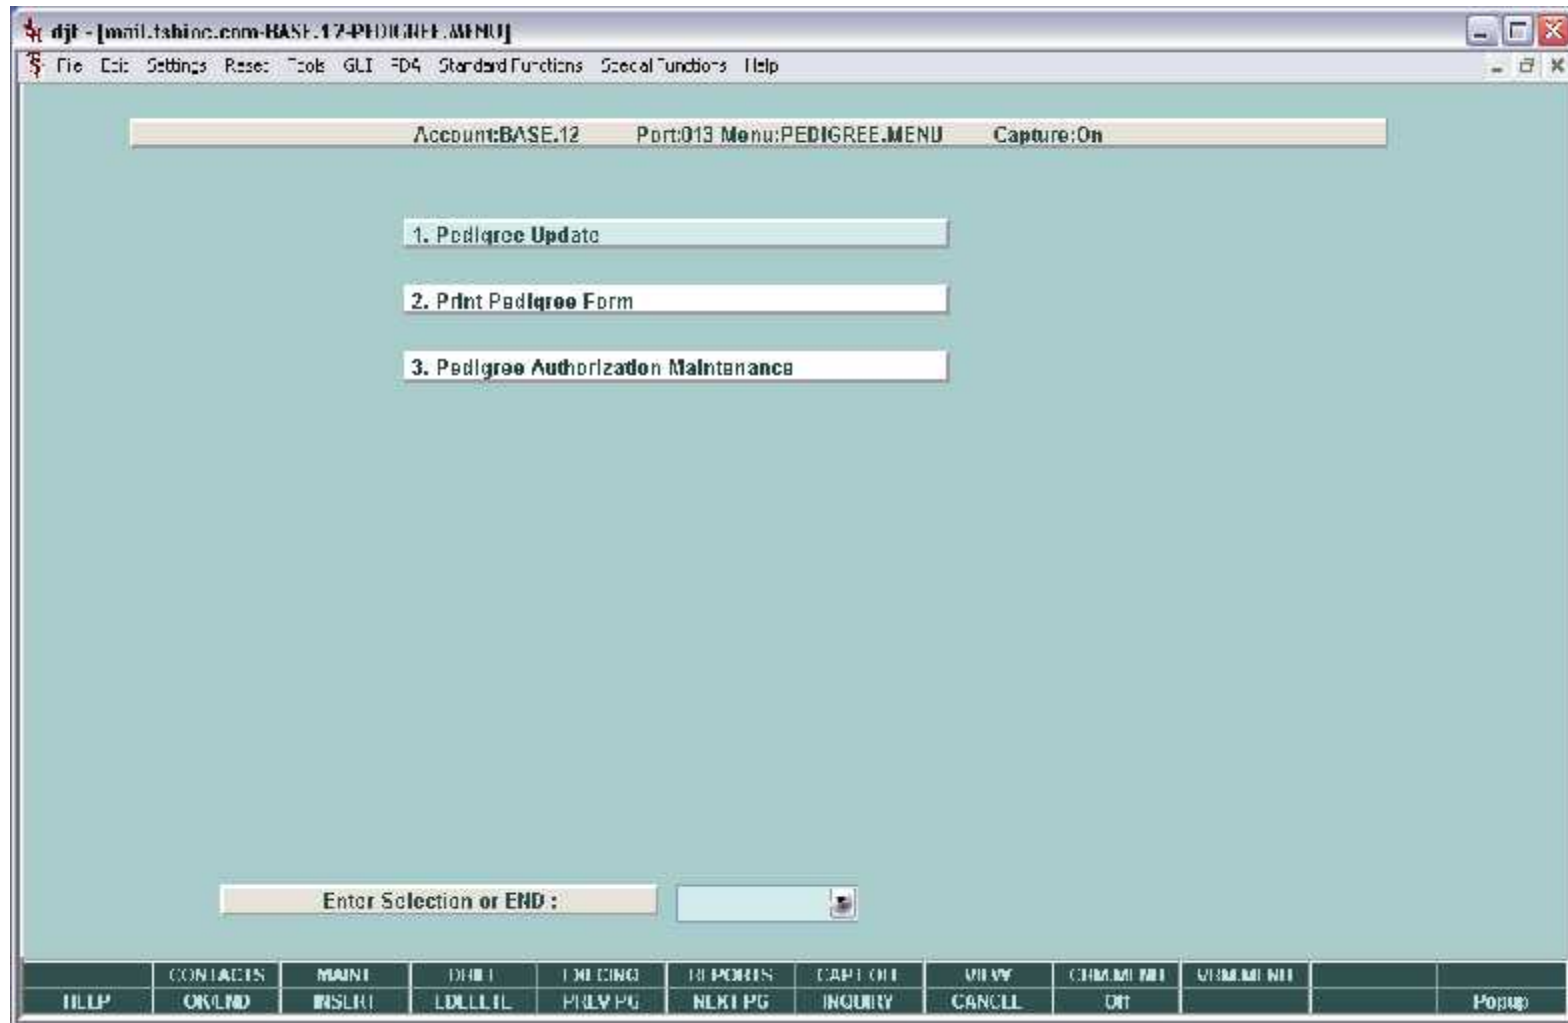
djt - [mail.tahinc.com-BASE.12-PEDIGREE.MENU]

File Edit Settings Reset Tools GUI FDA Standard Functions Special Functions Help

Account:BASE.12 Port:013 Menu:PEDIGREE.MENU Capture:On

1. Pedigree Update

2. Print Pedigree Form

3. Pedigree Authorization Maintenance

Enter Selection or END :

| | CONTACTS | MAINT | DRILL | EXECING | REPORTS | CAPT OFF | VIEW | CRM.MENU | VRM.MENU | | |
|---|---|---|---|---|---|---|---|---|---|---|---|
| HELP | OK/END | INSERT | DELETE | PREV PG | NEXT PG | INQUIRY | CANCEL | Off | | | Popup |